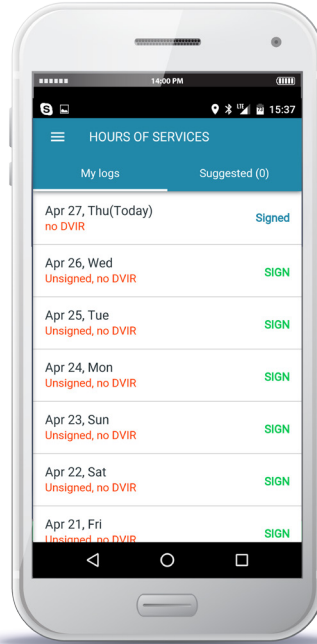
14:00 PM

LTE 15:37

HOURS OF SERVICES

My logs

Suggested (0)

Apr 27, Thu(Today)
no DVIR
Signed

Apr 26, Wed
Unsigned, no DVIR
SIGN

Apr 25, Tue
Unsigned, no DVIR
SIGN

Apr 24, Mon
Unsigned, no DVIR
SIGN

Apr 23, Sun
Unsigned, no DVIR
SIGN

Apr 22, Sat
Unsigned, no DVIR
SIGN

Apr 21, Fri
Unsigned, no DVIR
SIGN